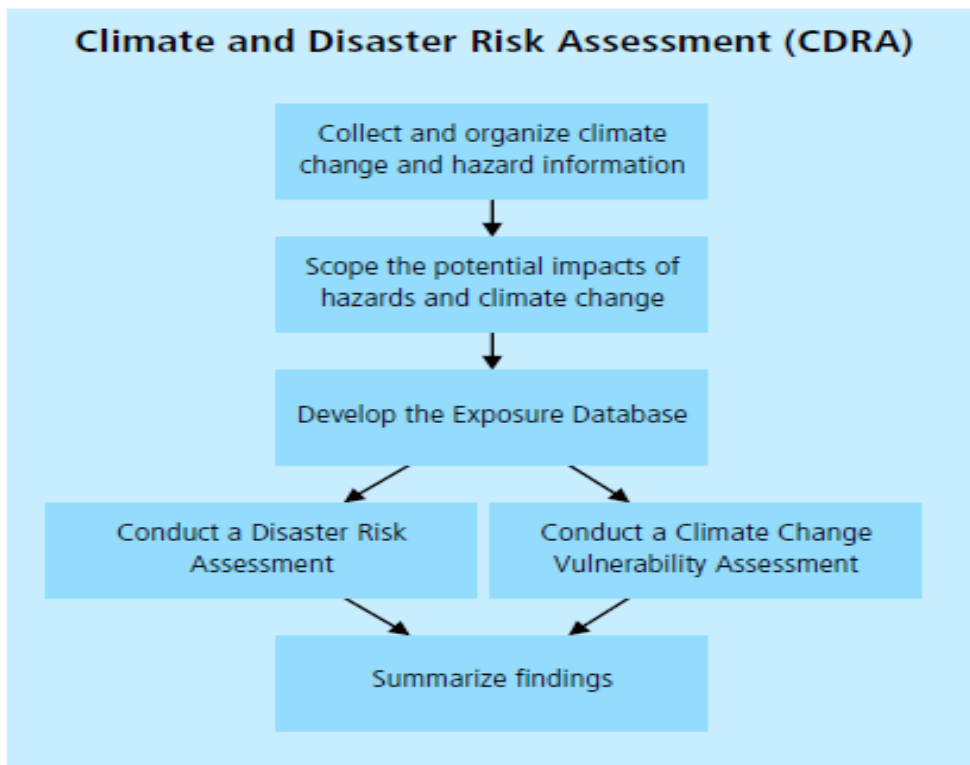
Climate and Disaster Risk Assessment (CDRA)

Collect and organize climate change and hazard information

Scope the potential impacts of hazards and climate change

Develop the Exposure Database

Conduct a Disaster Risk Assessment

Conduct a Climate Change Vulnerability Assessment

Summarize findings